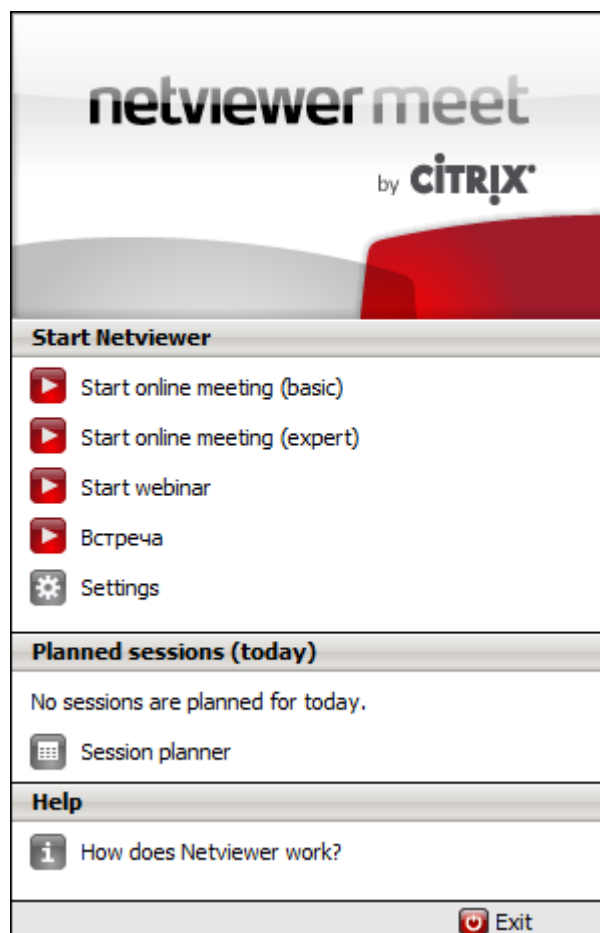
netviewer meet
by CITRIX

Start Netviewer
Start online meeting (basic)
Start online meeting (expert)
Start webinar
Встреча
Settings

Planned sessions (today)
No sessions are planned for today.
Session planner

Help
How does Netviewer work?

Exit